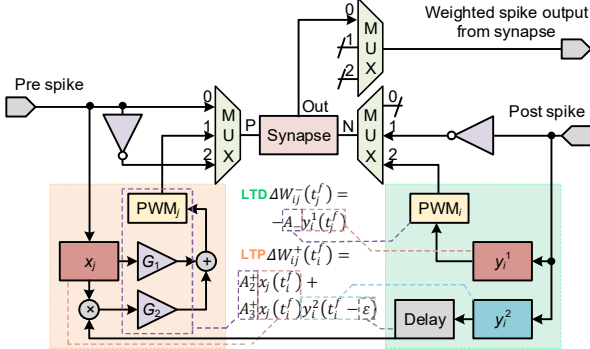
Weighted spike output from synapse

0
1
2
MUX

Pre spike

0
1
2
MUX

P

Synapse

Out

N

MUX
1
2

Post spike

PWM$_j$

LTD $\Delta W_{ij}^{-}(t_j^f) =$
$-A_1^{-} y_i^1(t_j^f)$

PWM$_i$

$x_j$

$G_1$

+

LTP $\Delta W_{ij}^{+}(t_i^f) =$
$A_2^{+} x_j(t_i^f) +$
$A_3^{+} x_j(t_i^f) y_i^2(t_i^f - \varepsilon)$

$y_i^1$

×

$G_2$

Delay

$y_i^2$